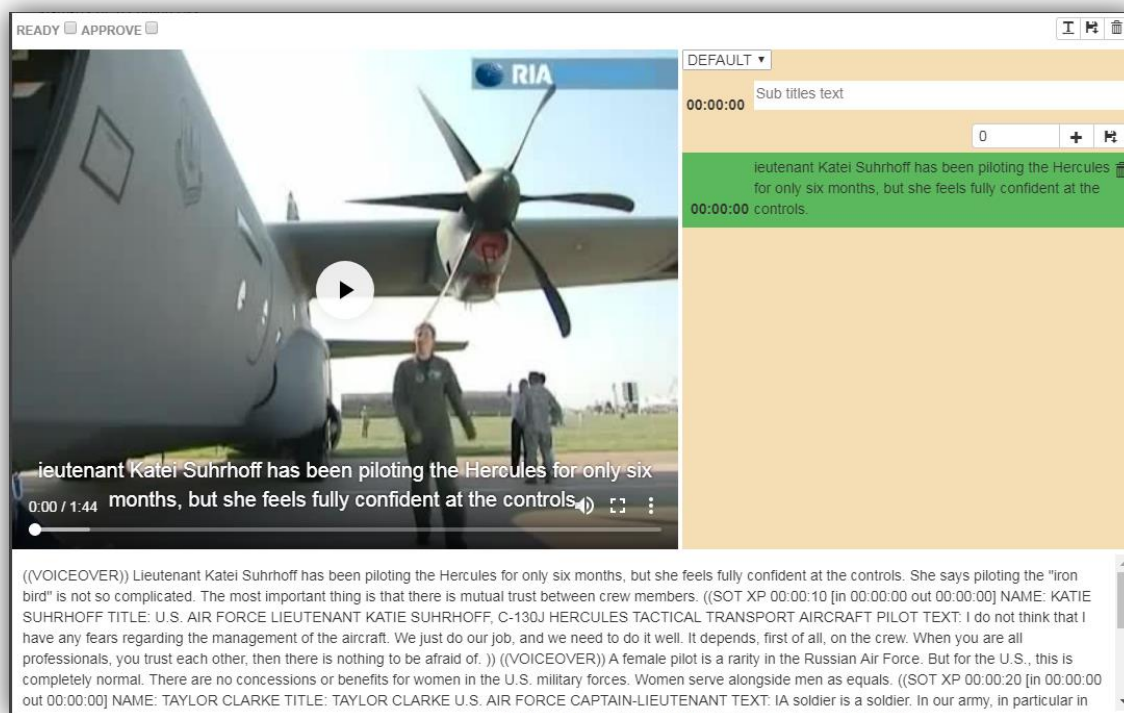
READY APPROVE

RIA

ieutenant Katei Suhrhoff has been piloting the Hercules for only six months, but she feels fully confident at the controls

0:00 / 1:44

DEFAULT ▾

00:00:00 Sub titles text

0

00:00:00 ieutenant Katei Suhrhoff has been piloting the Hercules for only six months, but she feels fully confident at the controls.

((VOICEOVER)) Lieutenant Katei Suhrhoff has been piloting the Hercules for only six months, but she feels fully confident at the controls. She says piloting the "iron bird" is not so complicated. The most important thing is that there is mutual trust between crew members. ((SOT XP 00:00:10 [in 00:00:00 out 00:00:00] NAME: KATIE SUHRHOFF TITLE: U.S. AIR FORCE LIEUTENANT KATIE SUHRHOFF, C-130J HERCULES TACTICAL TRANSPORT AIRCRAFT PILOT TEXT: I do not think that I have any fears regarding the management of the aircraft. We just do our job, and we need to do it well. It depends, first of all, on the crew. When you are all professionals, you trust each other, then there is nothing to be afraid of. )) ((VOICEOVER)) A female pilot is a rarity in the Russian Air Force. But for the U.S., this is completely normal. There are no concessions or benefits for women in the U.S. military forces. Women serve alongside men as equals. ((SOT XP 00:00:20 [in 00:00:00 out 00:00:00] NAME: TAYLOR CLARKE TITLE: TAYLOR CLARKE U.S. AIR FORCE CAPTAIN-LIEUTENANT TEXT: IA soldier is a soldier. In our army, in particular in